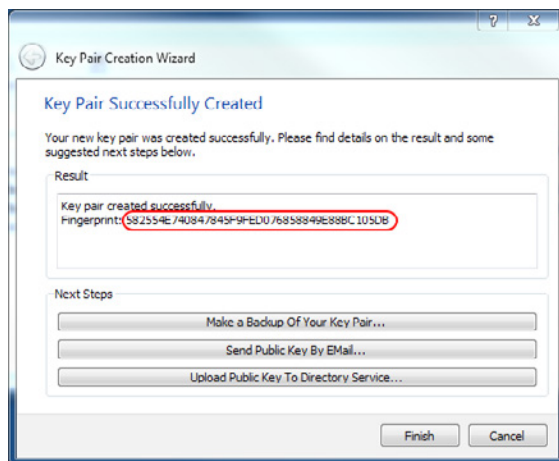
?
X
Key Pair Creation Wizard

Key Pair Successfully Created

Your new key pair was created successfully. Please find details on the result and some suggested next steps below.

Result

Key pair created successfully.
Fingerprint: 582554E740847845F9FED076858849E88BC105DB

Next Steps

Make a Backup Of Your Key Pair...

Send Public Key By EMail...

Upload Public Key To Directory Service...

Finish
Cancel